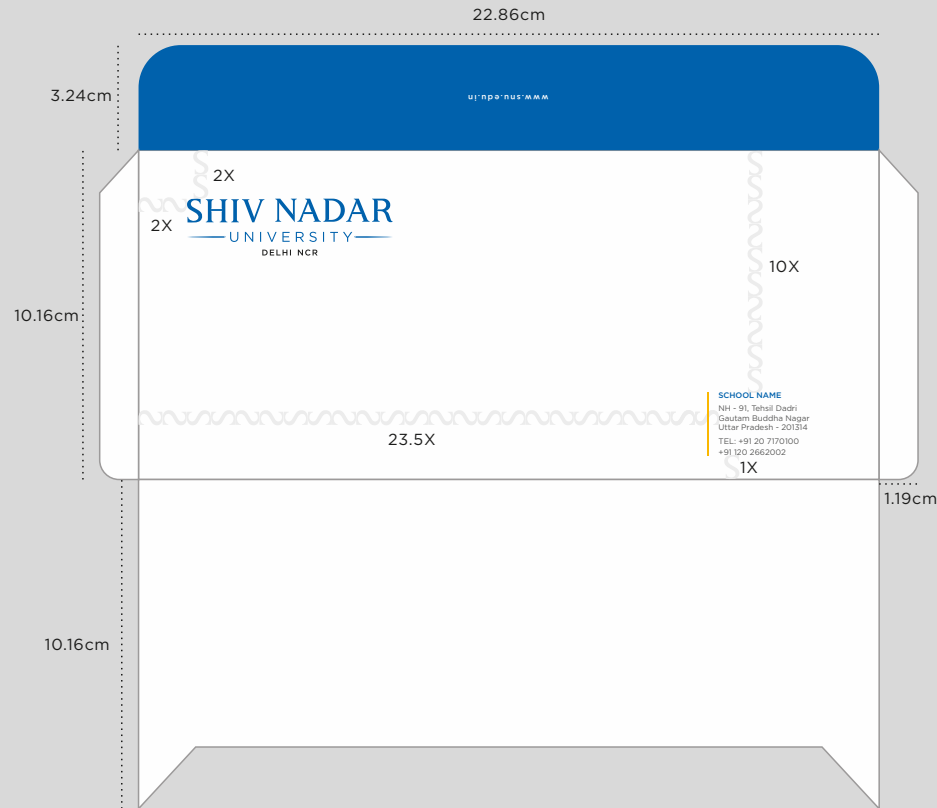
22.86cm

3.24cm

www.snu.edu.in

2X

2X

SHIV NADAR
UNIVERSITY
DELHI NCR

10X

10.16cm

SCHOOL NAME
NH - 91, Tehsil Dadri
Gautam Buddha Nagar
Uttar Pradesh - 201314
TEL: +91 20 7170100
+91 120 2662002

23.5X

1X

1.19cm

10.16cm